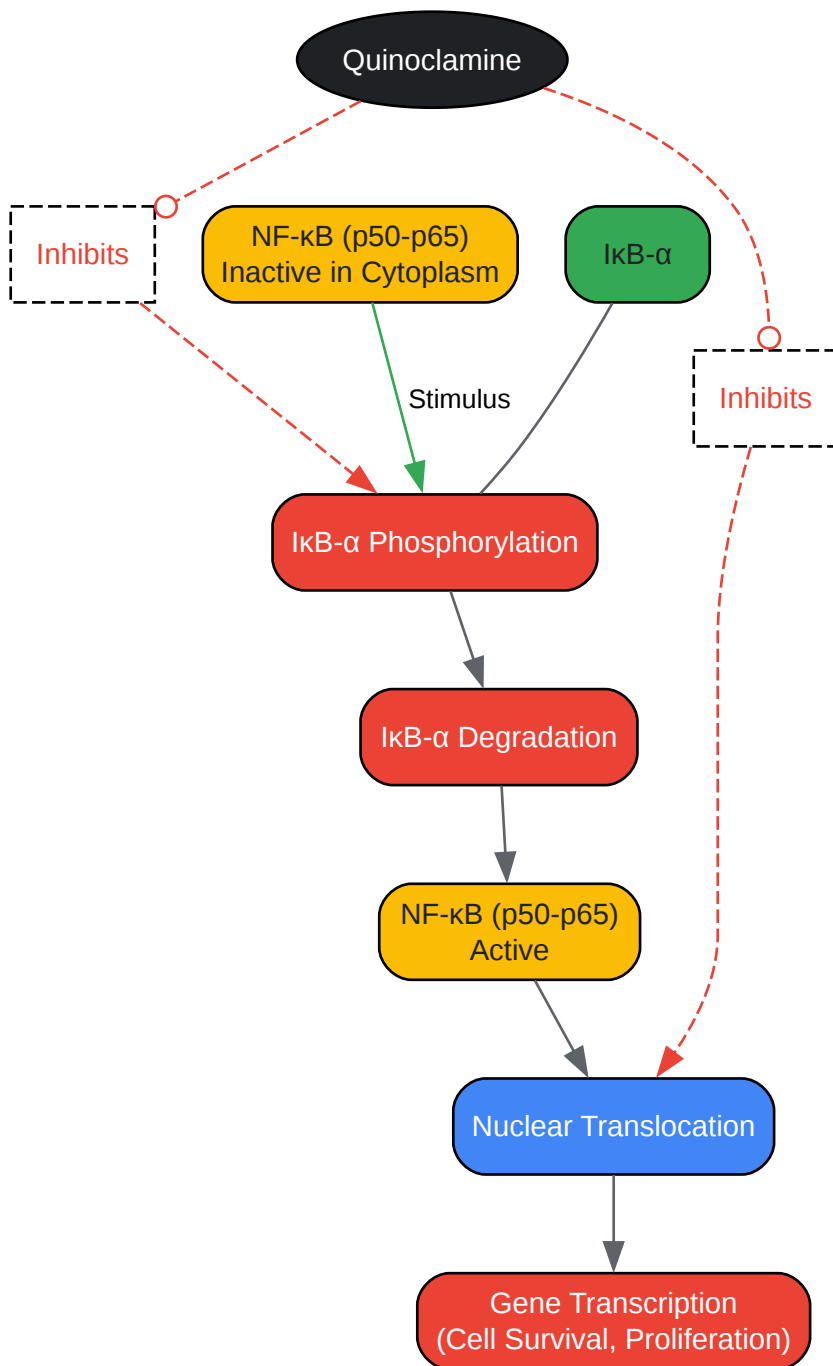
Quinoclamine

Inhibits

NF-κB (p50-p65)
Inactive in Cytoplasm

IκB-α

Inhibits

Stimulus

IκB-α Phosphorylation

IκB-α Degradation

NF-κB (p50-p65)
Active

Nuclear Translocation

Gene Transcription
(Cell Survival, Proliferation)